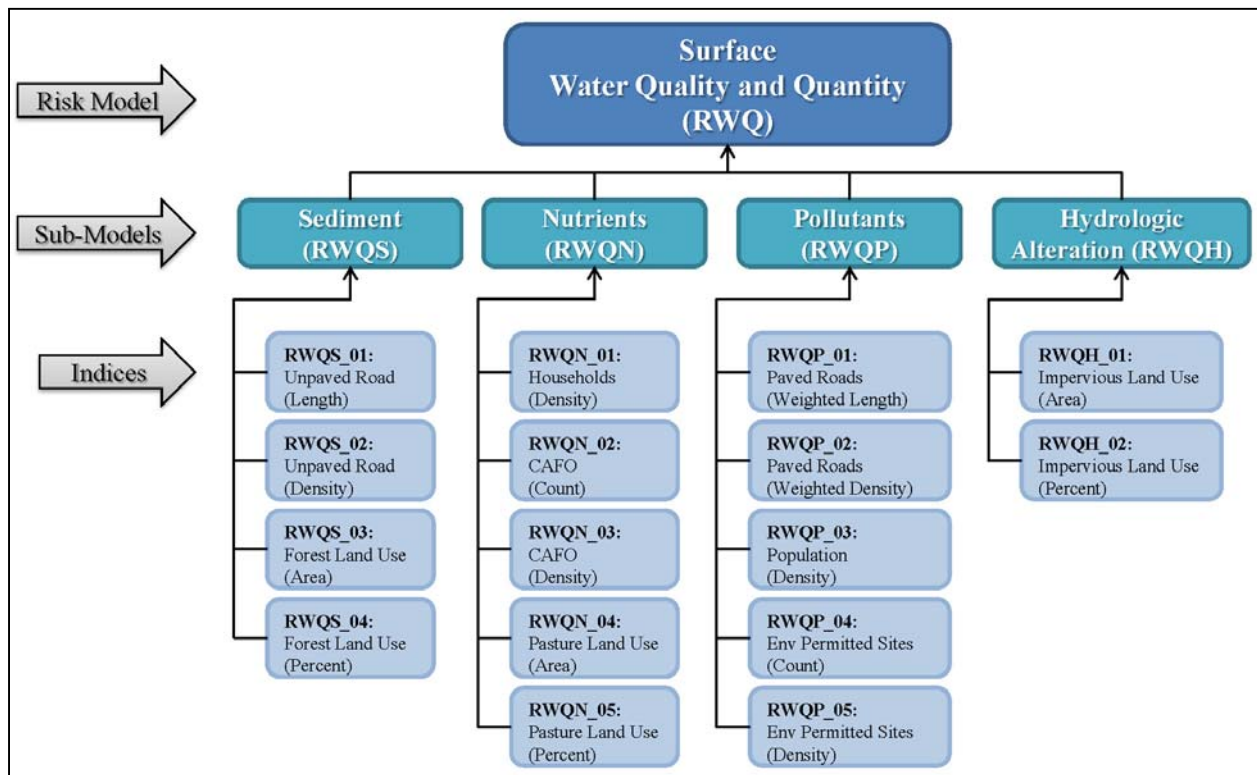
Risk Model

Surface
Water Quality and Quantity
(RWQ)

Sub-Models

Sediment
(RWQS)

Nutrients
(RWQN)

Pollutants
(RWQP)

Hydrologic
Alteration (RWQH)

Indices

RWQS_01:
Unpaved Road
(Length)

RWQS_02:
Unpaved Road
(Density)

RWQS_03:
Forest Land Use
(Area)

RWQS_04:
Forest Land Use
(Percent)

RWQN_01:
Households
(Density)

RWQN_02:
CAFO
(Count)

RWQN_03:
CAFO
(Density)

RWQN_04:
Pasture Land Use
(Area)

RWQN_05:
Pasture Land Use
(Percent)

RWQP_01:
Paved Roads
(Weighted Length)

RWQP_02:
Paved Roads
(Weighted Density)

RWQP_03:
Population
(Density)

RWQP_04:
Env Permitted Sites
(Count)

RWQP_05:
Env Permitted Sites
(Density)

RWQH_01:
Impervious Land Use
(Area)

RWQH_02:
Impervious Land Use
(Percent)